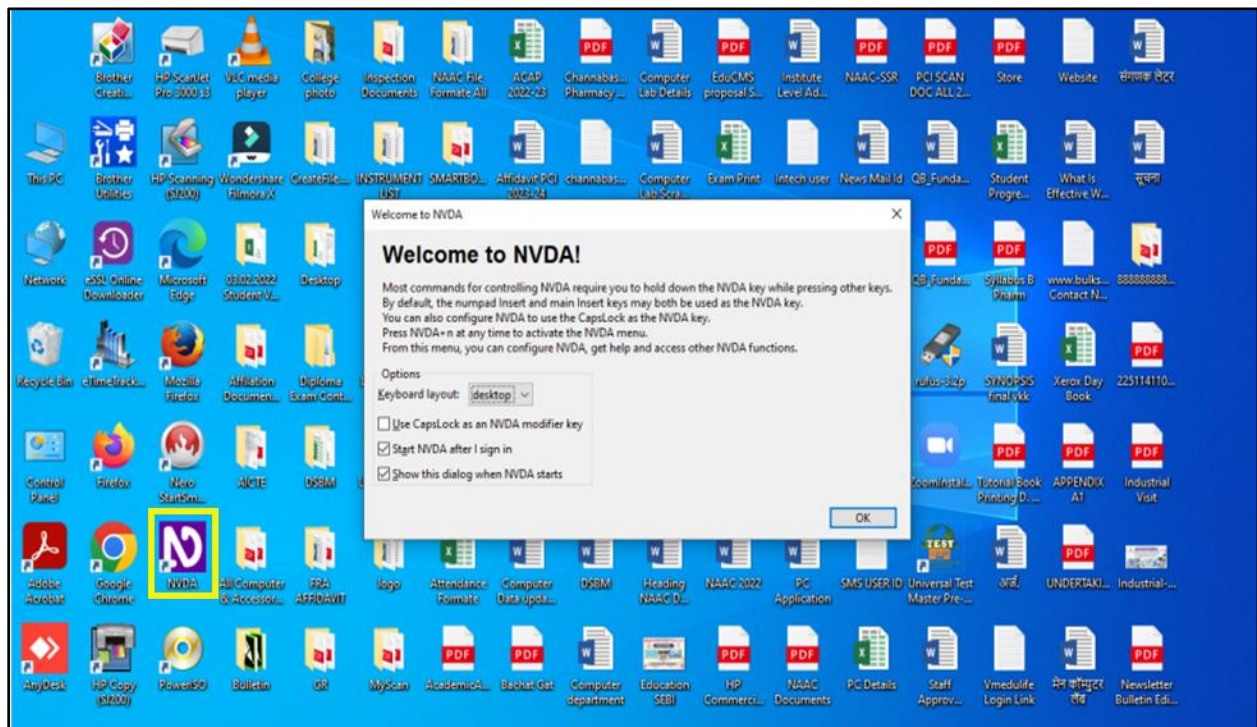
Brother Creati... HP ScanJet Pro 3000 s3 VLC media player College photo Inspection Documents NAAC File Formate All ACAP 2022-23 Channabas... Pharmacy ... Computer Lab Details EduCMS proposal S... Institute Level Ad... NAAC-SSR PCI SCAN DOC ALL 2... Store Website संगणक लैटर

This PC Brother Utilities HP Scanning (SJ200) Wondershare Filmora X CreateFile... INSTRUMENT LIST SMARTBO... Affidavit PCI 2023-24 channabas... Computer Lab Scra... Exam Print Intech user News Mail Id QB_Funda... Student Progre... What Is Effective W... सूचना

Network eSSL Online Downloader Microsoft Edge 03.02.2022 Student V... Desktop QB_Funda... Syllabus B Pharm www.bulks... Contact N... 888888888...

Recycle Bin eTimeTrack... Mozilla Firefox Affilation Documen... Diploma Exam Cont... rufus-3.2p SYNOPSIS final.ykk Xerox Day Book 225114110...

Control Panel Firefox Nero StartSm... AICTE DSBM ZoomInstal... Tutorial Book Printing D.... APPENDIX A1 Industrial Visit

Adobe Acrobat Google Chrome NVDA All Computer & Accessor... FRA AFFIDAVIT logo Attendance Formate Computer Data upda... DSBM Heading NAAC D... NAAC 2022 PC Application SMS USER ID Universal Test Master Pre-... अर्ज. UNDERTAKI... Industrial-...

AnyDesk HP Copy (SJ200) PowerISO Bulletin GR MyScan AcademicA... Bachat Gat Computer department Education SEBI HP Commerci... NAAC Documents PC Details Staff Approv... Vmedulife Login Link मेन कॉम्पुटर लॅब Newsletter Bulletin Edi...

Welcome to NVDA

Welcome to NVDA!

Most commands for controlling NVDA require you to hold down the NVDA key while pressing other keys. By default, the numpad Insert and main Insert keys may both be used as the NVDA key. You can also configure NVDA to use the CapsLock as the NVDA key. Press NVDA+n at any time to activate the NVDA menu. From this menu, you can configure NVDA, get help and access other NVDA functions.

Options
Keyboard layout: desktop
Use CapsLock as an NVDA modifier key
Start NVDA after I sign in
Show this dialog when NVDA starts

OK